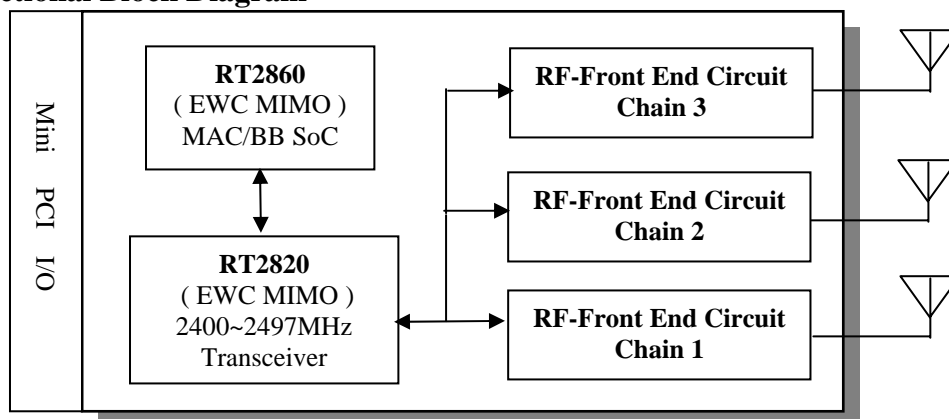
ctional Block Diagram

Mini PCI I/O

**RT2860**
( EWC MIMO )
MAC/BB SoC

**RT2820**
( EWC MIMO )
2400~2497MHz
Transceiver

**RF-Front End Circuit Chain 3**

**RF-Front End Circuit Chain 2**

**RF-Front End Circuit Chain 1**